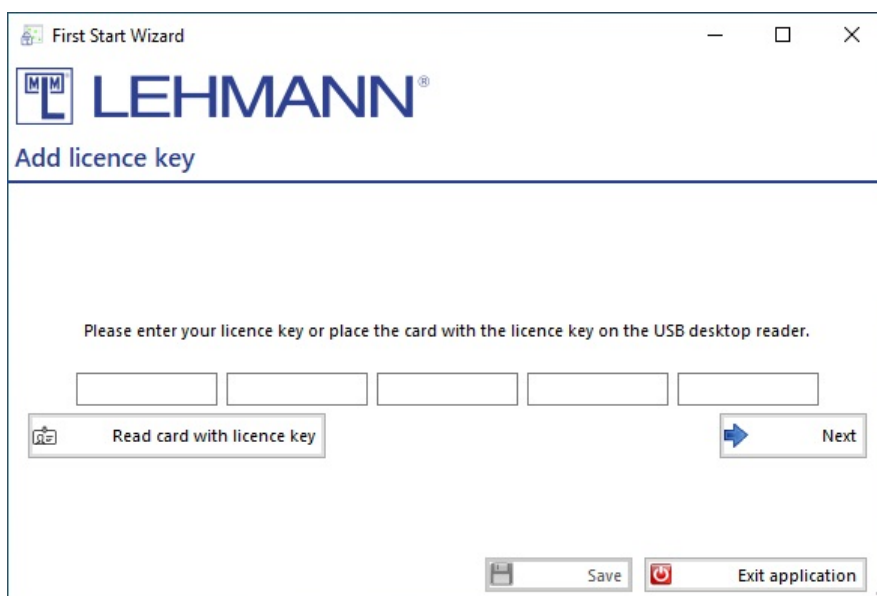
First Start Wizard

LEHMANN®

Add licence key

Please enter your licence key or place the card with the licence key on the USB desktop reader.

Read card with licence key

Next

Save

Exit application